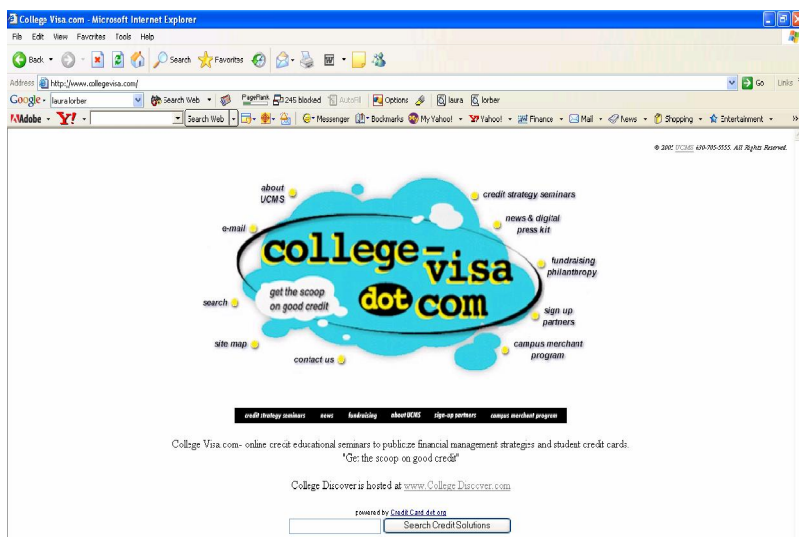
College Visa.com - Microsoft Internet Explorer

File Edit View Favorites Tools Help

Back Search Favorites

Address http://www.collegevisa.com/ Go Links

Google - laura lorber Search Web PageRank 245 blocked AutoFill Options laura lorber

Adobe Y! Search Web Messenger Bookmarks My Yahoo! Yahoo! Finance Mail News Shopping Entertainment

© 2002 UCMS 630-705-5555. All Rights Reserved.

about UCMS

credit strategy seminars

e-mail

news & digital press kit

college-visa dot com

fundraising philanthropy

get the scoop on good credit

search

sign up partners

site map

campus merchant program

contact us

credit strategy seminars news fundraising about UCMS sign-up partners campus merchant program

College Visa.com- online credit educational seminars to publicize financial management strategies and student credit cards.
"Get the scoop on good credit"

College Discover is hosted at www.College Discover.com

powered by Credit Card dot org

Search Credit Solutions